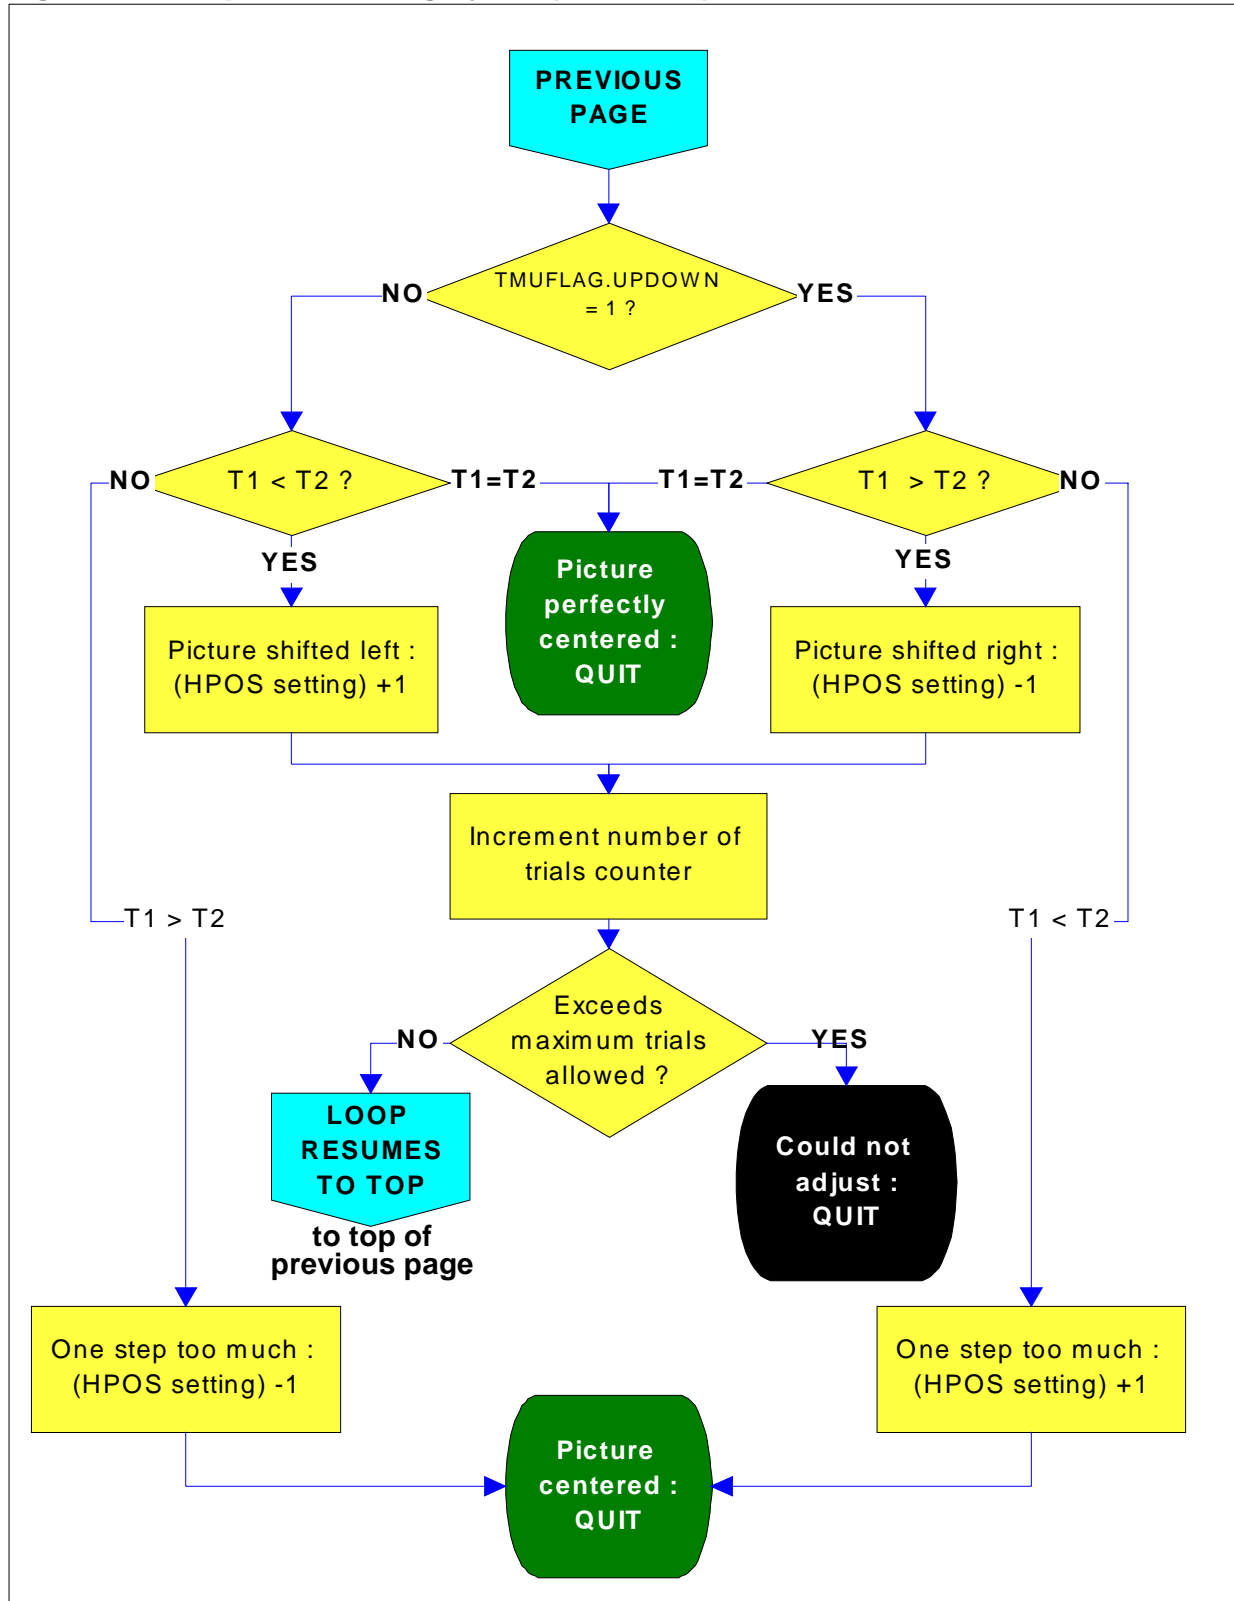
PREVIOUS PAGE

TMUFLAG.UPDOWN = 1 ?

NO

YES

NO

T1 < T2 ?

T1=T2

T1=T2

T1 > T2 ?

NO

YES

YES

Picture perfectly centered : QUIT

Picture shifted left : (HPOS setting) +1

Picture shifted right : (HPOS setting) -1

Increment number of trials counter

T1 > T2

T1 < T2

Exceeds maximum trials allowed ?

NO

YES

LOOP RESUMES TO TOP

to top of previous page

Could not adjust : QUIT

One step too much : (HPOS setting) -1

One step too much : (HPOS setting) +1

Picture centered : QUIT